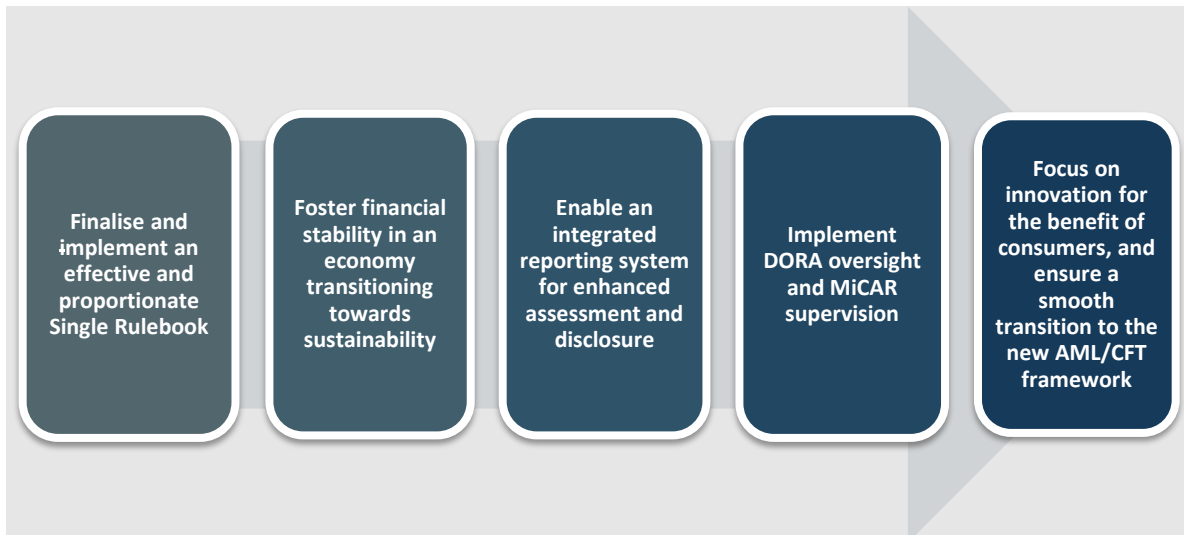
Finalise and implement an effective and proportionate Single Rulebook

Foster financial stability in an economy transitioning towards sustainability

Enable an integrated reporting system for enhanced assessment and disclosure

Implement DORA oversight and MiCAR supervision

Focus on innovation for the benefit of consumers, and ensure a smooth transition to the new AML/CFT framework